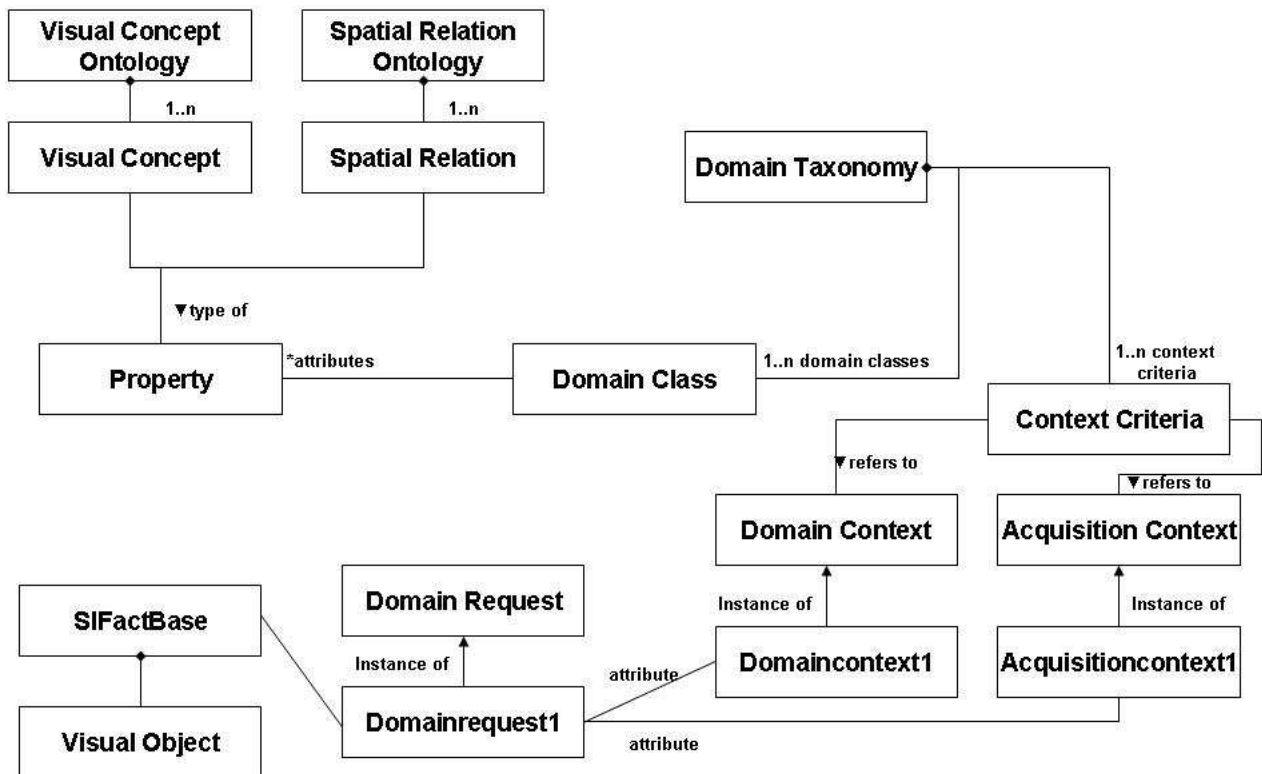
Visual Concept Ontology

Spatial Relation Ontology

1..n

1..n

Visual Concept

Spatial Relation

Domain Taxonomy

▼type of

Property

*attributes

Domain Class

1..n domain classes

1..n context criteria

Context Criteria

▼refers to

▼refers to

Domain Context

Acquisition Context

SIFactBase

Domain Request

Instance of

Instance of

Instance of

Domaincontext1

Acquisitioncontext1

attribute

Visual Object

Domainrequest1

attribute